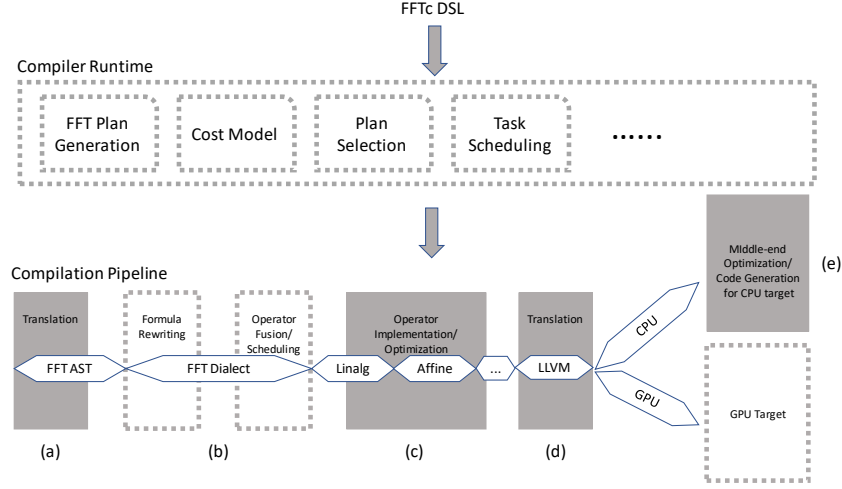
FFTc DSL

Compiler Runtime

FFT Plan Generation

Cost Model

Plan Selection

Task Scheduling

......

Compilation Pipeline

Translation

Formula Rewriting

Operator Fusion/ Scheduling

Operator Implementation/ Optimization

Translation

MIddle-end Optimization/ Code Generation for CPU target

(e)

FFT AST

FFT Dialect

Linalg

Affine

...

LLVM

CPU

GPU

GPU Target

(a)

(b)

(c)

(d)